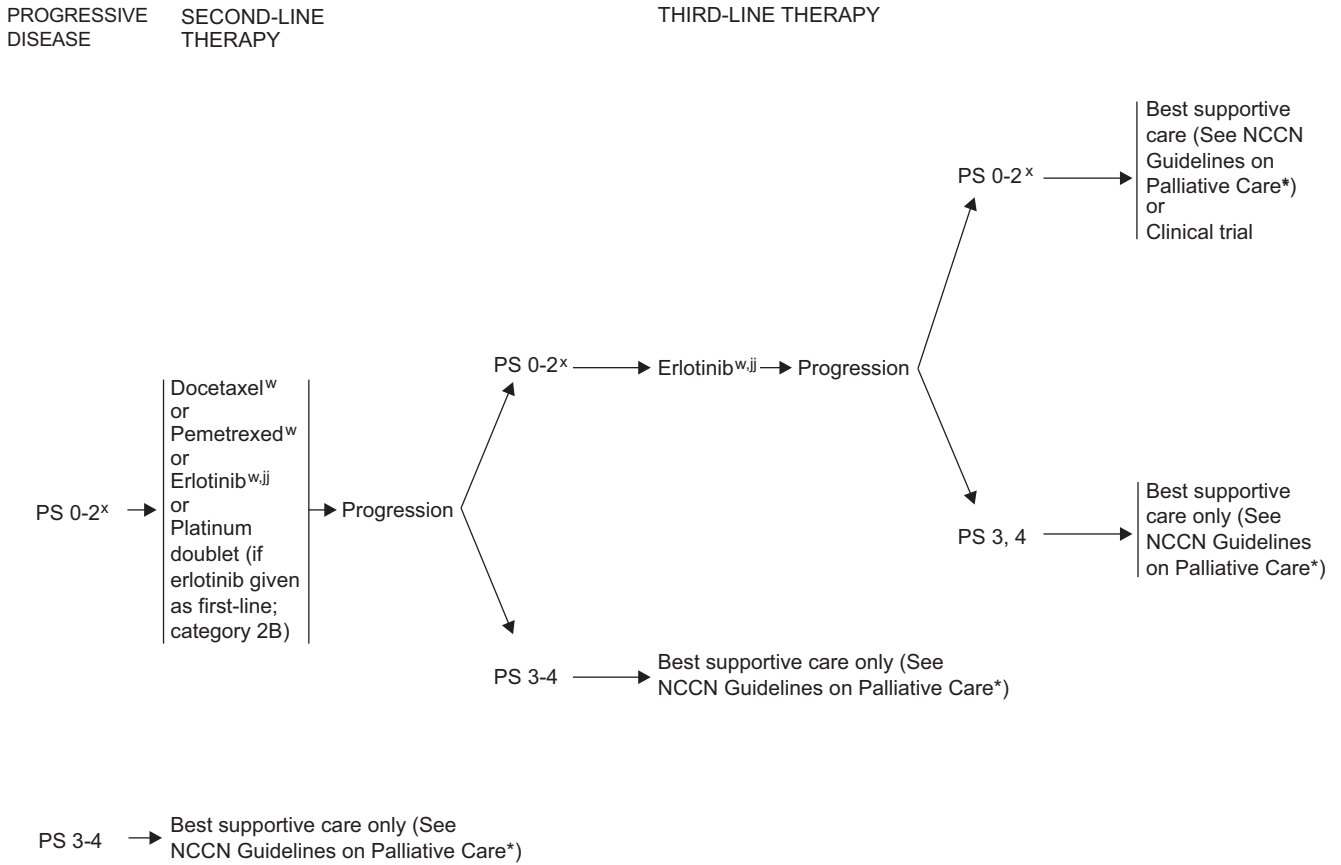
PROGRESSIVE DISEASE

SECOND-LINE THERAPY

THIRD-LINE THERAPY

PS 0-2$^{x}$

Best supportive care (See NCCN Guidelines on Palliative Care*)
or
Clinical trial

PS 0-2$^{x}$

Erlotinib$^{w,jj}$

Progression

Docetaxel$^{w}$
or
Pemetrexed$^{w}$
or
Erlotinib$^{w,jj}$
or
Platinum doublet (if erlotinib given as first-line; category 2B)

PS 0-2$^{x}$

Progression

PS 3, 4

Best supportive care only (See NCCN Guidelines on Palliative Care*)

PS 3-4

Best supportive care only (See NCCN Guidelines on Palliative Care*)

PS 3-4

Best supportive care only (See NCCN Guidelines on Palliative Care*)